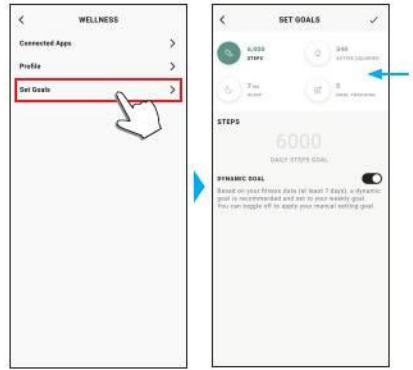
<

WELLNESS

Connected Apps >

Profile >

Set Goals >

<

SET GOALS

✓

6,000
STEPS

240
ACTIVE CALORIES

7 hr
SLEEP

0
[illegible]

STEPS

6000

DAILY STEPS GOAL

DYNAMIC GOAL

Based on your fitness data (at least 7 days), a dynamic goal is recommended and set to your weekly goal. You can toggle off to apply your manual setting goal.